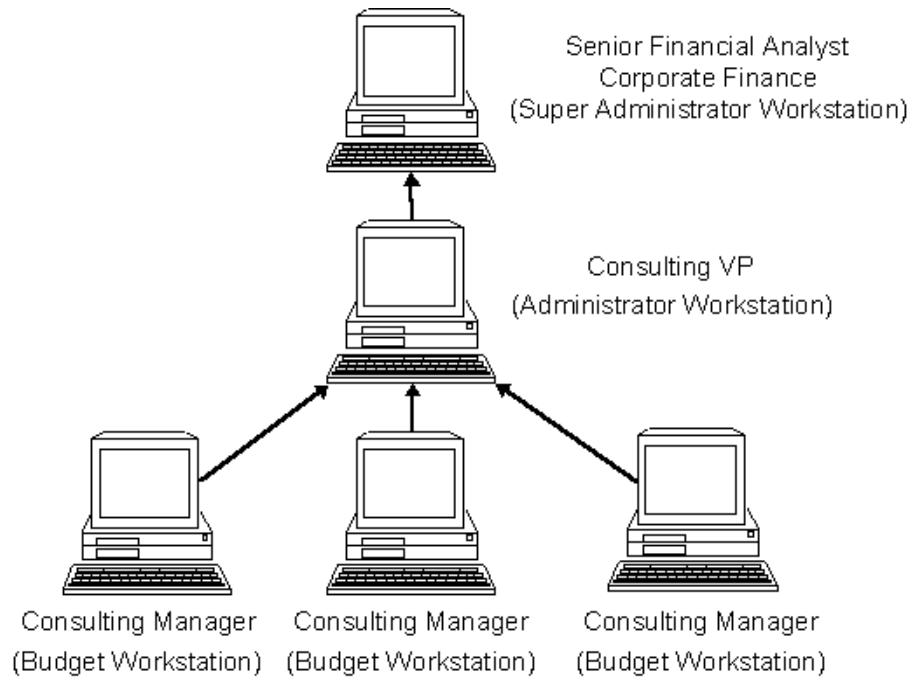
Senior Financial Analyst
Corporate Finance
(Super Administrator Workstation)

Consulting VP
(Administrator Workstation)

Consulting Manager
(Budget Workstation)

Consulting Manager
(Budget Workstation)

Consulting Manager
(Budget Workstation)